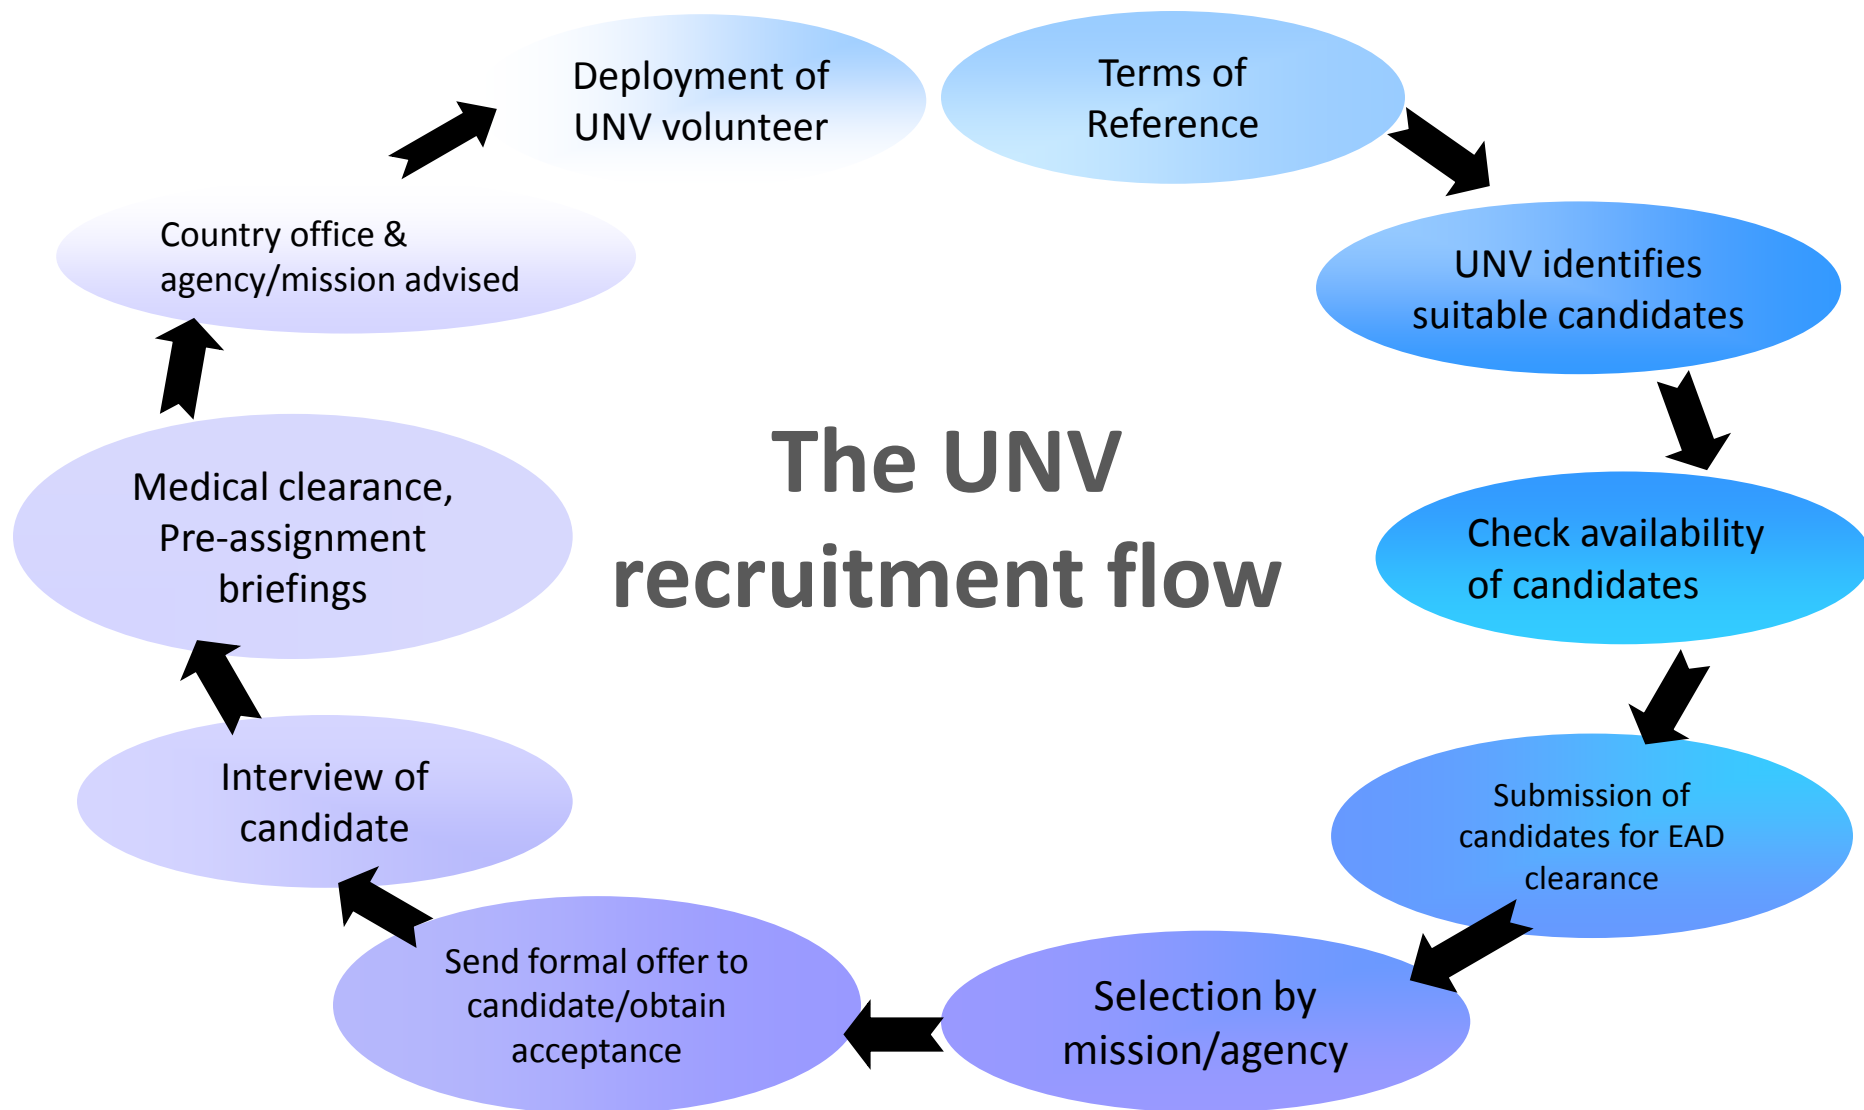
The UNV recruitment flow

Terms of Reference

UNV identifies suitable candidates

Check availability of candidates

Submission of candidates for EAD clearance

Selection by mission/agency

Send formal offer to candidate/obtain acceptance

Interview of candidate

Medical clearance, Pre-assignment briefings

Country office & agency/mission advised

Deployment of UNV volunteer